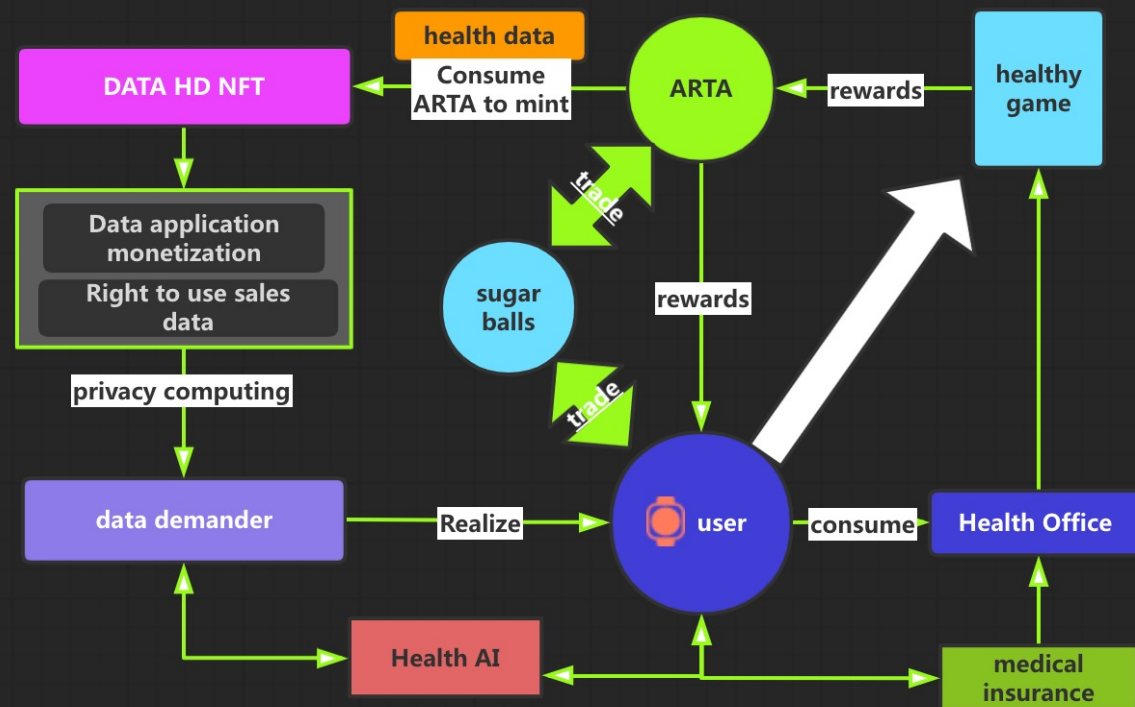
health data

DATA HD NFT

Consume ARTA to mint

ARTA

rewards

healthy game

trade

Data application monetization

Right to use sales data

sugar balls

rewards

trade

privacy computing

data demander

Realize

user

consume

Health Office

Health AI

medical insurance